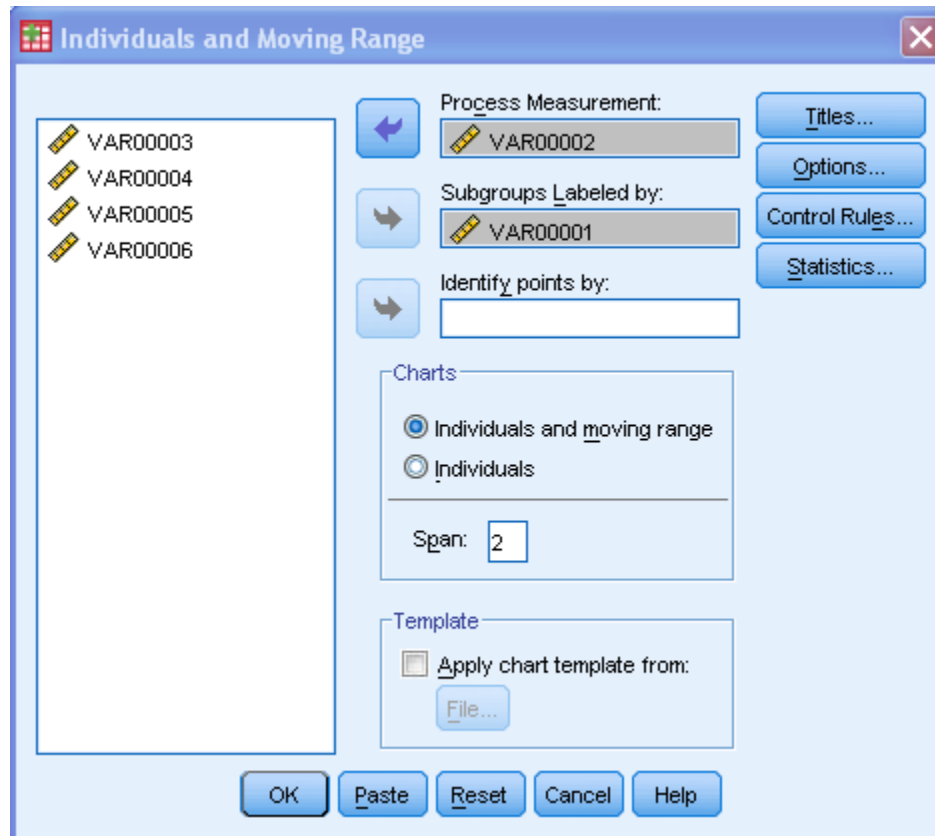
Individuals and Moving Range

VAR00003
VAR00004
VAR00005
VAR00006

Process Measurement:
VAR00002

Subgroups Labeled by:
VAR00001

Identify points by:

Titles...
Options...
Control Rules...
Statistics...

Charts
Individuals and moving range
Individuals
Span: 2

Template
Apply chart template from:
File...

OK
Paste
Reset
Cancel
Help